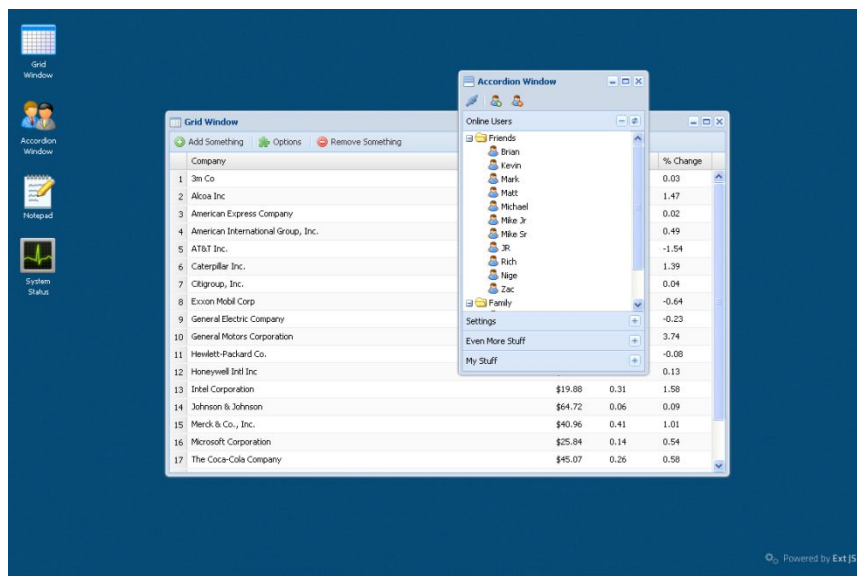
Grid Window

Accordion Window

Notepad

System Status

Grid Window

Add Something | Options | Remove Something

| | Company | | | % Change |
|---|---|---|---|---|
| 1 | 3m Co | | | 0.03 |
| 2 | Alcoa Inc | | | 1.47 |
| 3 | American Express Company | | | 0.02 |
| 4 | American International Group, Inc. | | | 0.49 |
| 5 | AT&T Inc. | | | -1.54 |
| 6 | Caterpillar Inc. | | | 1.39 |
| 7 | Citigroup, Inc. | | | 0.04 |
| 8 | Exxon Mobil Corp | | | -0.64 |
| 9 | General Electric Company | | | -0.23 |
| 10 | General Motors Corporation | | | 3.74 |
| 11 | Hewlett-Packard Co. | | | -0.08 |
| 12 | Honeywell Intl Inc | | | 0.13 |
| 13 | Intel Corporation | $19.88 | 0.31 | 1.58 |
| 14 | Johnson & Johnson | $64.72 | 0.06 | 0.09 |
| 15 | Merck & Co., Inc. | $40.96 | 0.41 | 1.01 |
| 16 | Microsoft Corporation | $25.84 | 0.14 | 0.54 |
| 17 | The Coca-Cola Company | $45.07 | 0.26 | 0.58 |

Accordion Window

Online Users

Friends
Brian
Kevin
Mark
Matt
Michael
Mike Jr
Mike Sr
JR
Rich
Nige
Zac
Family

Settings

Even More Stuff

My Stuff

Powered by Ext JS